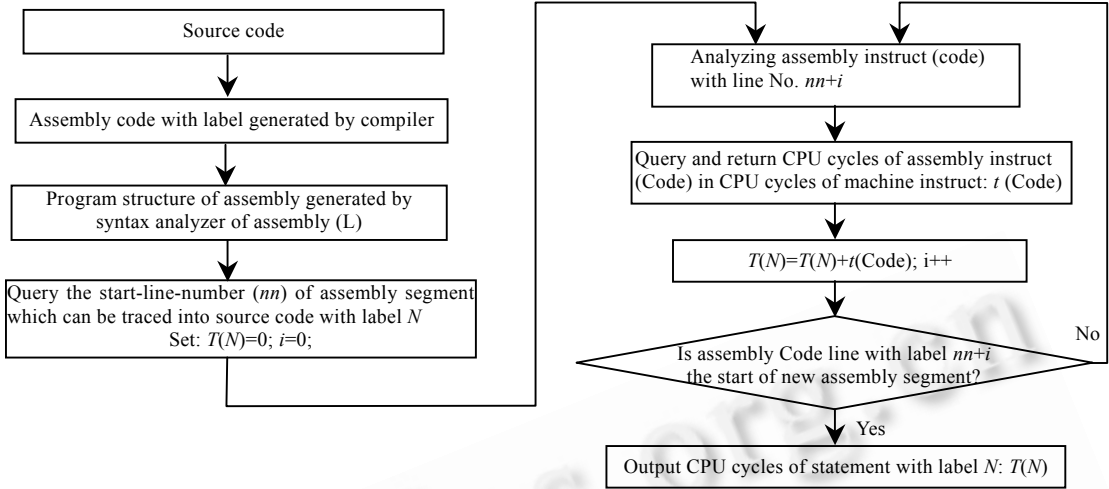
Source code

Assembly code with label generated by compiler

Program structure of assembly generated by syntax analyzer of assembly (L)

Query the start-line-number (*nn*) of assembly segment which can be traced into source code with label *N*
Set: $T(N)=0$; $i=0$;

Analyzing assembly instruct (code) with line No. $nn+i$

Query and return CPU cycles of assembly instruct (Code) in CPU cycles of machine instruct: *t* (Code)

$T(N)=T(N)+t(\text{Code})$; i++

Is assembly Code line with label $nn+i$ the start of new assembly segment?

No

Yes

Output CPU cycles of statement with label *N*: $T(N)$